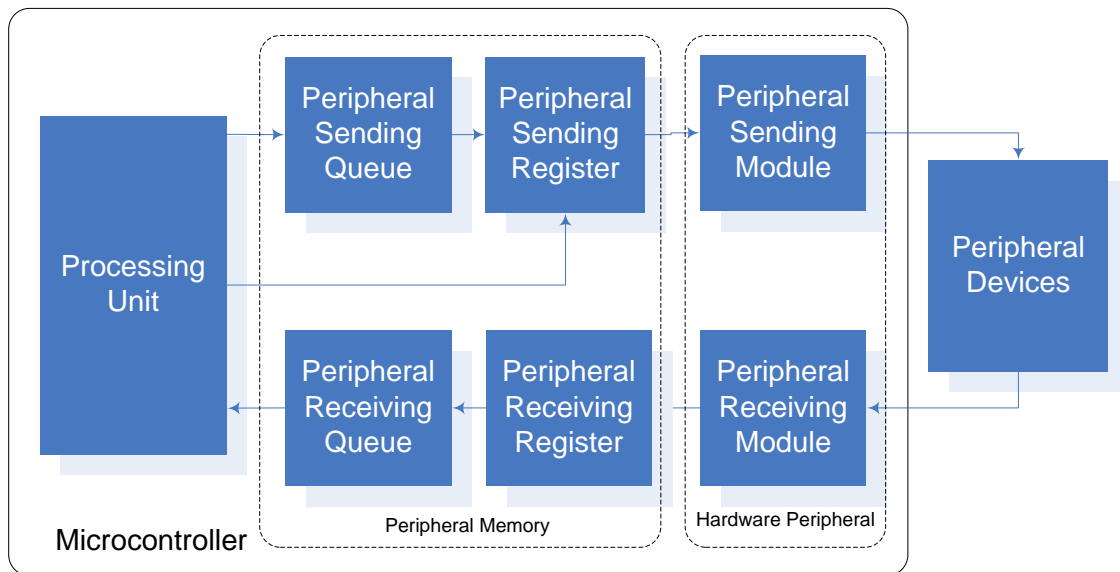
Processing Unit

Peripheral Sending Queue

Peripheral Sending Register

Peripheral Sending Module

Peripheral Devices

Peripheral Receiving Queue

Peripheral Receiving Register

Peripheral Receiving Module

Peripheral Memory

Hardware Peripheral

Microcontroller